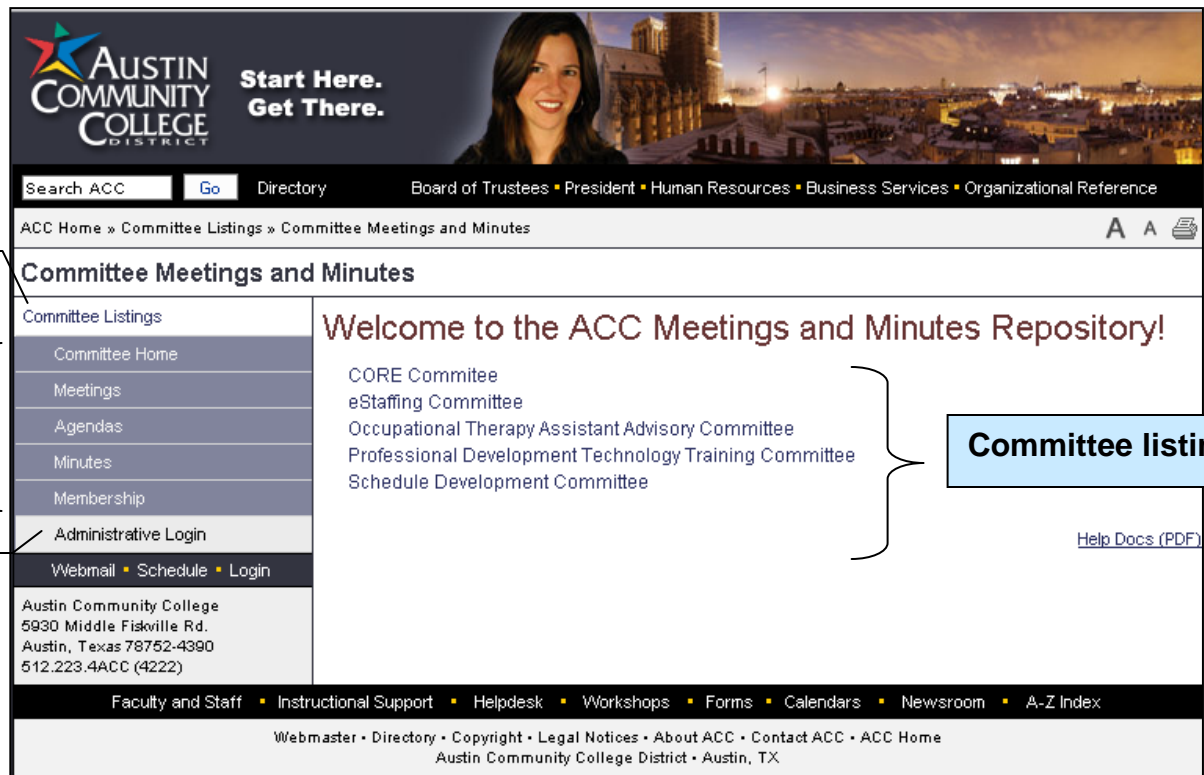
AUSTIN COMMUNITY COLLEGE DISTRICT

Start Here. Get There.

Search ACC Go Directory

Board of Trustees ▪ President ▪ Human Resources ▪ Business Services ▪ Organizational Reference

ACC Home » Committee Listings » Committee Meetings and Minutes

A A

Committee Meetings and Minutes

Committee Listings

Committee Home

Meetings

Agendas

Minutes

Membership

Administrative Login

Webmail ▪ Schedule ▪ Login

Austin Community College
5930 Middle Fiskville Rd.
Austin, Texas 78752-4390
512.223.4ACC (4222)

Welcome to the ACC Meetings and Minutes Repository!

CORE Commitee
eStaffing Committee
Occupational Therapy Assistant Advisory Committee
Professional Development Technology Training Committee
Schedule Development Committee

Committee listi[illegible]

Help Docs (PDF)

Faculty and Staff ▪ Instructional Support ▪ Helpdesk ▪ Workshops ▪ Forms ▪ Calendars ▪ Newsroom ▪ A-Z Index

Webmaster • Directory • Copyright • Legal Notices • About ACC • Contact ACC • ACC Home
Austin Community College District • Austin, TX